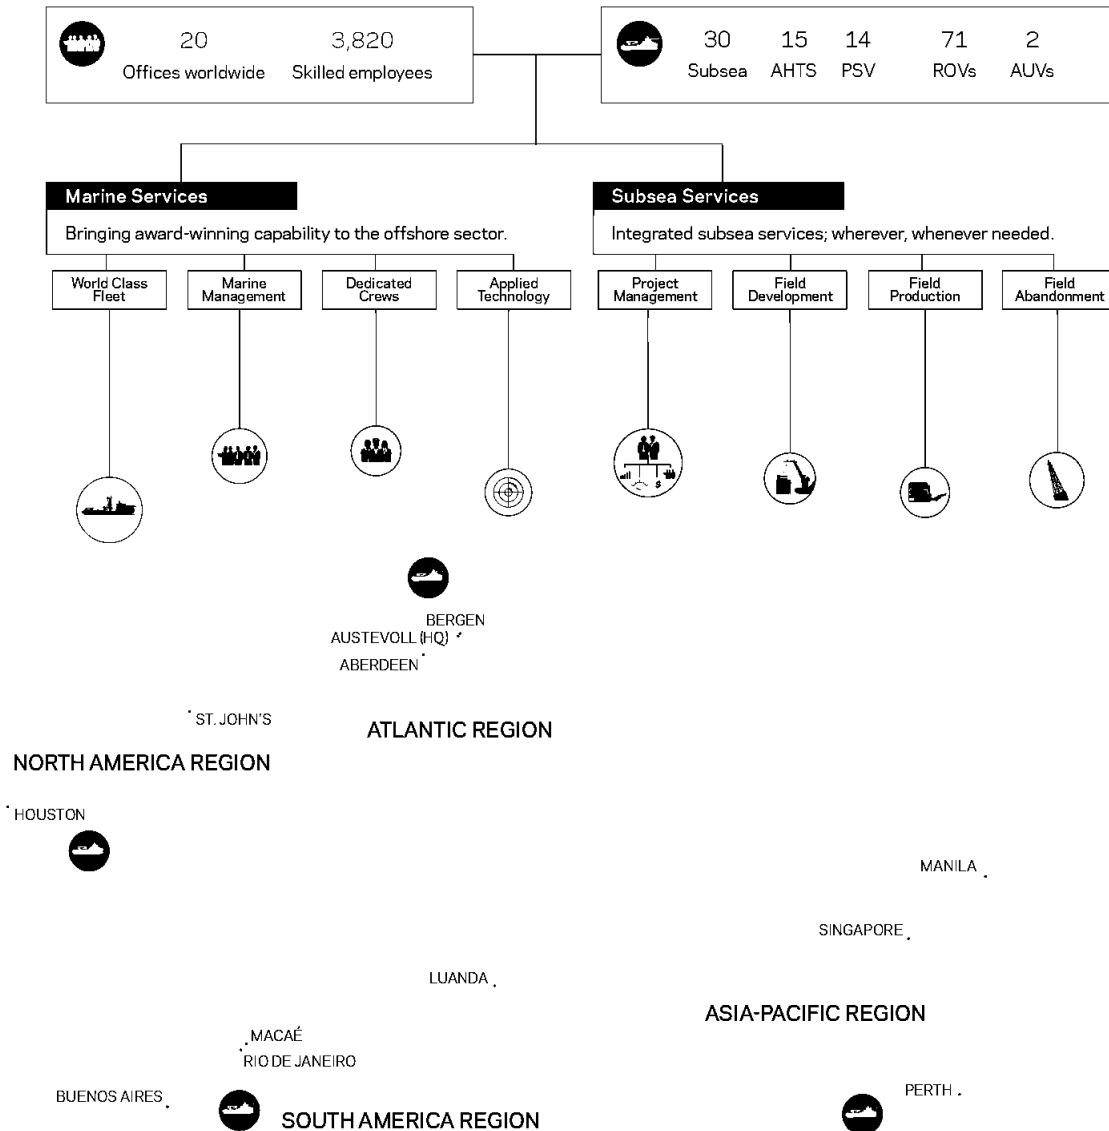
20
Offices worldwide

3,820
Skilled employees

30
Subsea

15
AHTS

14
PSV

71
ROVs

2
AUVs

Marine Services
Bringing award-winning capability to the offshore sector.

World Class Fleet

Marine Management

Dedicated Crews

Applied Technology

Subsea Services
Integrated subsea services; wherever, whenever needed.

Project Management

Field Development

Field Production

Field Abandonment

BERGEN
AUSTEVOLL (HQ)
ABERDEEN
ST. JOHN'S
ATLANTIC REGION
NORTH AMERICA REGION
HOUSTON
MANILA
SINGAPORE
LUANDA
ASIA-PACIFIC REGION
MACAÉ
RIO DE JANEIRO
BUENOS AIRES
PERTH
SOUTH AMERICA REGION